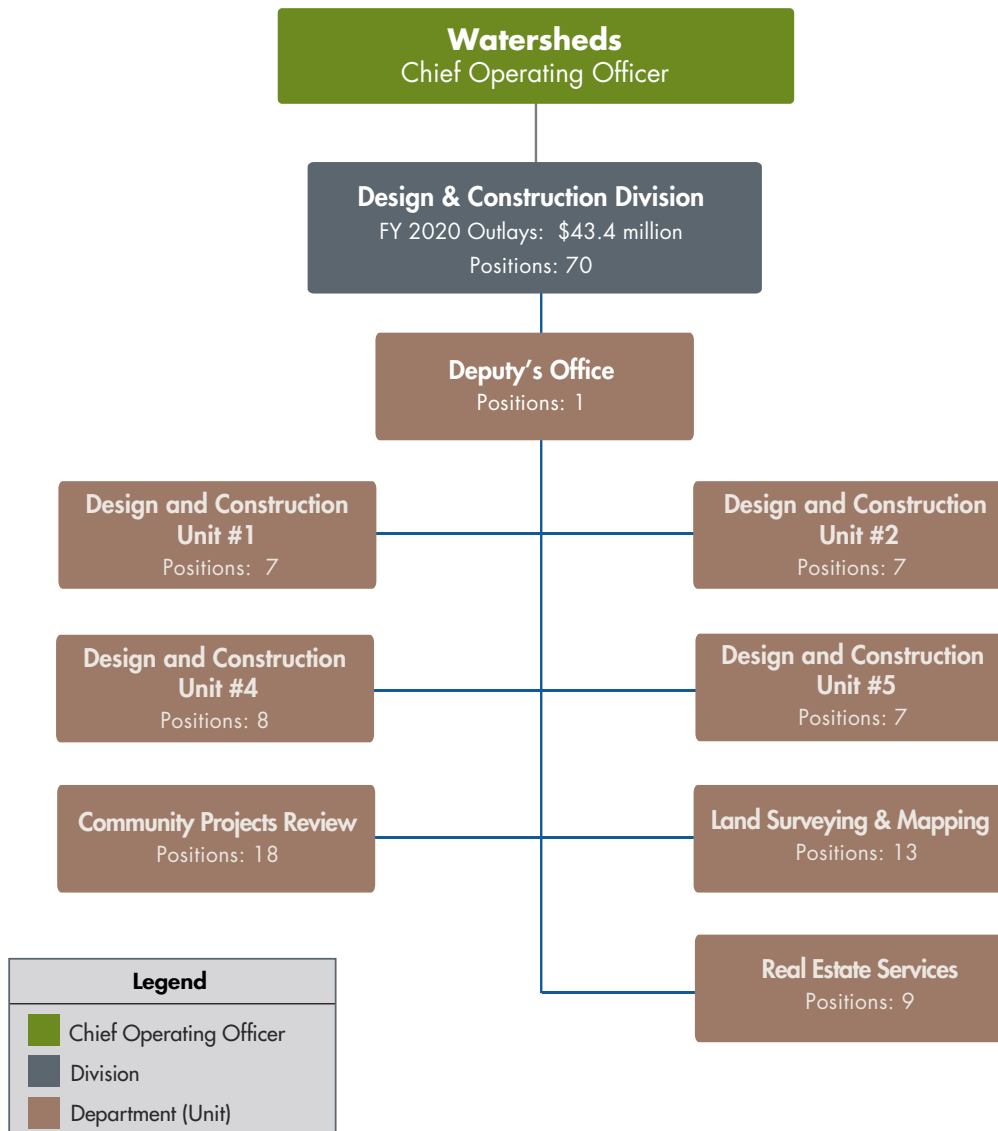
Watersheds
Chief Operating Officer

Design & Construction Division
FY 2020 Outlays: $43.4 million
Positions: 70

Deputy's Office
Positions: 1

Design and Construction Unit #1
Positions: 7

Design and Construction Unit #2
Positions: 7

Design and Construction Unit #4
Positions: 8

Design and Construction Unit #5
Positions: 7

Community Projects Review
Positions: 18

Land Surveying & Mapping
Positions: 13

Real Estate Services
Positions: 9

Legend
Chief Operating Officer
Division
Department (Unit)